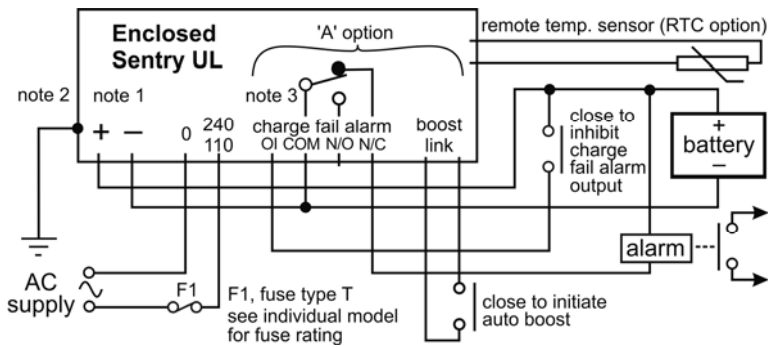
Enclosed Sentry UL

'A' option

remote temp. sensor (RTC option)

note 2

note 1

note 3

+ –

0

240
110

charge fail alarm
OI COM N/O N/C

boost
link

close to inhibit charge fail alarm output

+
battery
–

alarm

AC supply

F1

F1, fuse type T
see individual model
for fuse rating

close to initiate
auto boost